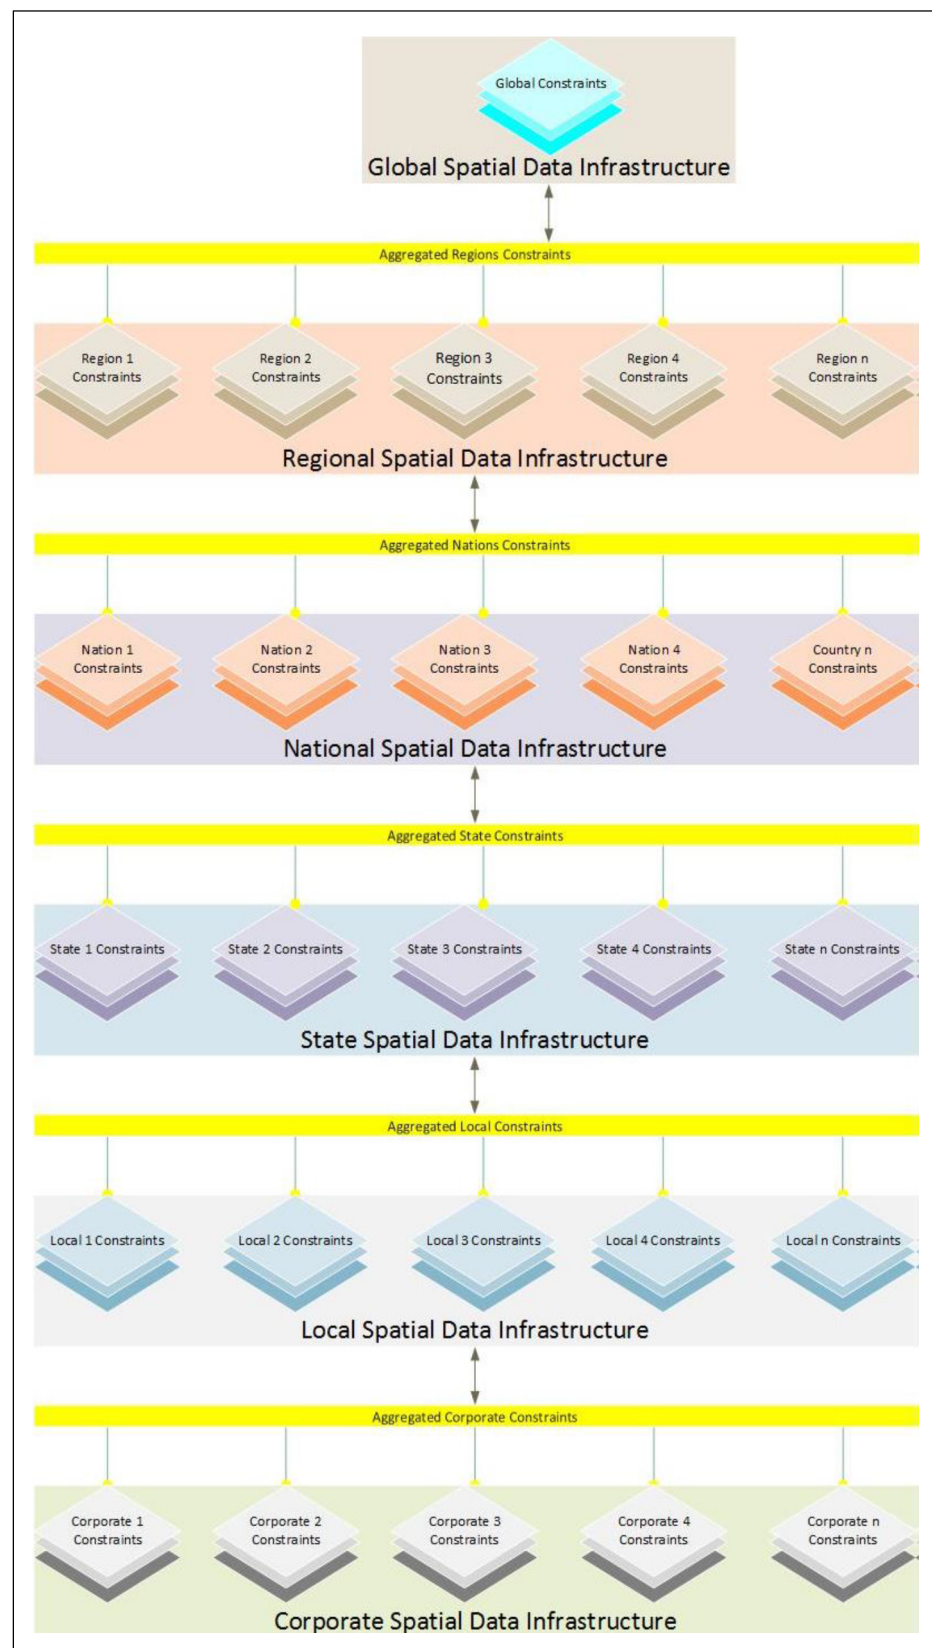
Global Constraints

Global Spatial Data Infrastructure

Aggregated Regions Constraints

Region 1 Constraints

Region 2 Constraints

Region 3 Constraints

Region 4 Constraints

Region n Constraints

Regional Spatial Data Infrastructure

Aggregated Nations Constraints

Nation 1 Constraints

Nation 2 Constraints

Nation 3 Constraints

Nation 4 Constraints

Country n Constraints

National Spatial Data Infrastructure

Aggregated State Constraints

State 1 Constraints

State 2 Constraints

State 3 Constraints

State 4 Constraints

State n Constraints

State Spatial Data Infrastructure

Aggregated Local Constraints

Local 1 Constraints

Local 2 Constraints

Local 3 Constraints

Local 4 Constraints

Local n Constraints

Local Spatial Data Infrastructure

Aggregated Corporate Constraints

Corporate 1 Constraints

Corporate 2 Constraints

Corporate 3 Constraints

Corporate 4 Constraints

Corporate n Constraints

Corporate Spatial Data Infrastructure